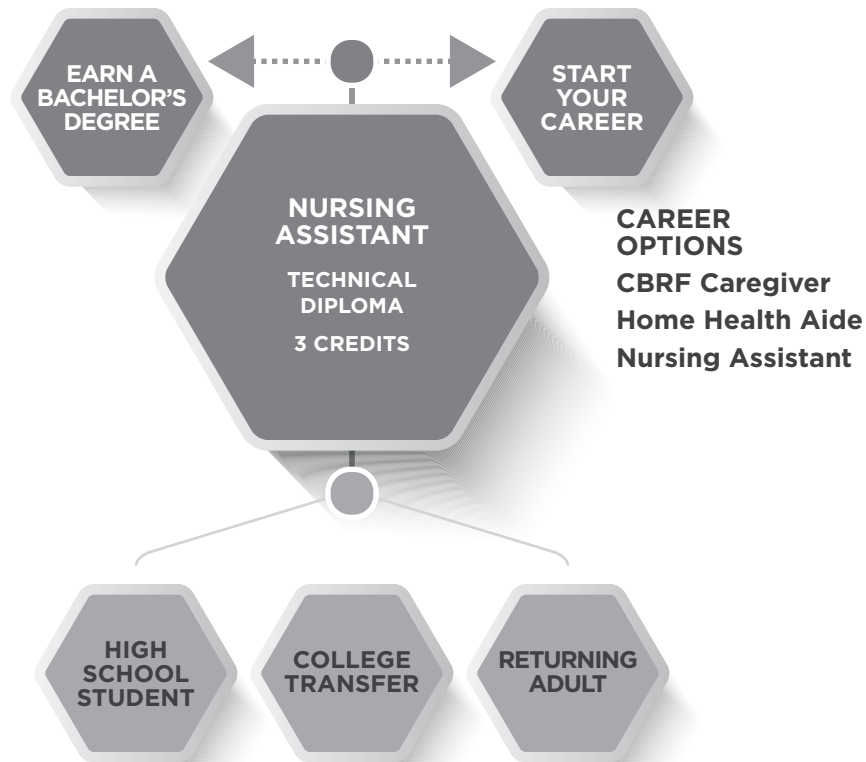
EARN A BACHELOR'S DEGREE

START YOUR CAREER

NURSING ASSISTANT

TECHNICAL DIPLOMA

3 CREDITS

CAREER OPTIONS

CBRF Caregiver

Home Health Aide

Nursing Assistant

HIGH SCHOOL STUDENT

COLLEGE TRANSFER

RETURNING ADULT